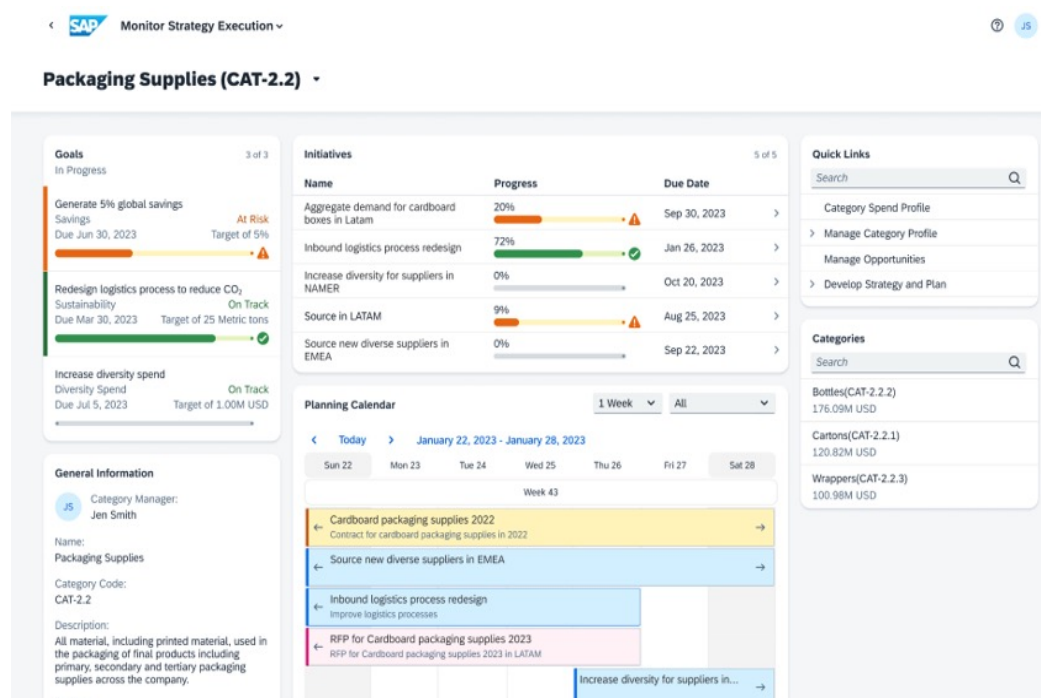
SAP Monitor Strategy Execution

JS

Packaging Supplies (CAT-2.2)

Goals 3 of 3
In Progress

Generate 5% global savings
Savings At Risk
Due Jun 30, 2023 Target of 5%

Redesign logistics process to reduce $CO_2$
Sustainability On Track
Due Mar 30, 2023 Target of 25 Metric tons

Increase diversity spend
Diversity Spend On Track
Due Jul 5, 2023 Target of 1.00M USD

General Information

JS Category Manager:
Jen Smith

Name:
Packaging Supplies

Category Code:
CAT-2.2

Description:
All material, including printed material, used in the packaging of final products including primary, secondary and tertiary packaging supplies across the company.

Initiatives 5 of 5

| Name | Progress | Due Date |
|---|---|---|
| Aggregate demand for cardboard boxes in Latam | 20% | Sep 30, 2023 |
| Inbound logistics process redesign | 72% | Jan 26, 2023 |
| Increase diversity for suppliers in NAMER | 0% | Oct 20, 2023 |
| Source in LATAM | 9% | Aug 25, 2023 |
| Source new diverse suppliers in EMEA | 0% | Sep 22, 2023 |

Planning Calendar 1 Week All

Today January 22, 2023 - January 28, 2023

Sun 22 Mon 23 Tue 24 Wed 25 Thu 26 Fri 27 Sat 28

Week 43

Cardboard packaging supplies 2022
Contract for cardboard packaging supplies in 2022

Source new diverse suppliers in EMEA

Inbound logistics process redesign
Improve logistics processes

RFP for Cardboard packaging supplies 2023
RFP for Cardboard packaging supplies 2023 in LATAM

Increase diversity for suppliers in...

Quick Links
Search
Category Spend Profile
Manage Category Profile
Manage Opportunities
Develop Strategy and Plan

Categories
Search
Bottles(CAT-2.2.2)
176.09M USD
Cartons(CAT-2.2.1)
120.82M USD
Wrappers(CAT-2.2.3)
100.98M USD